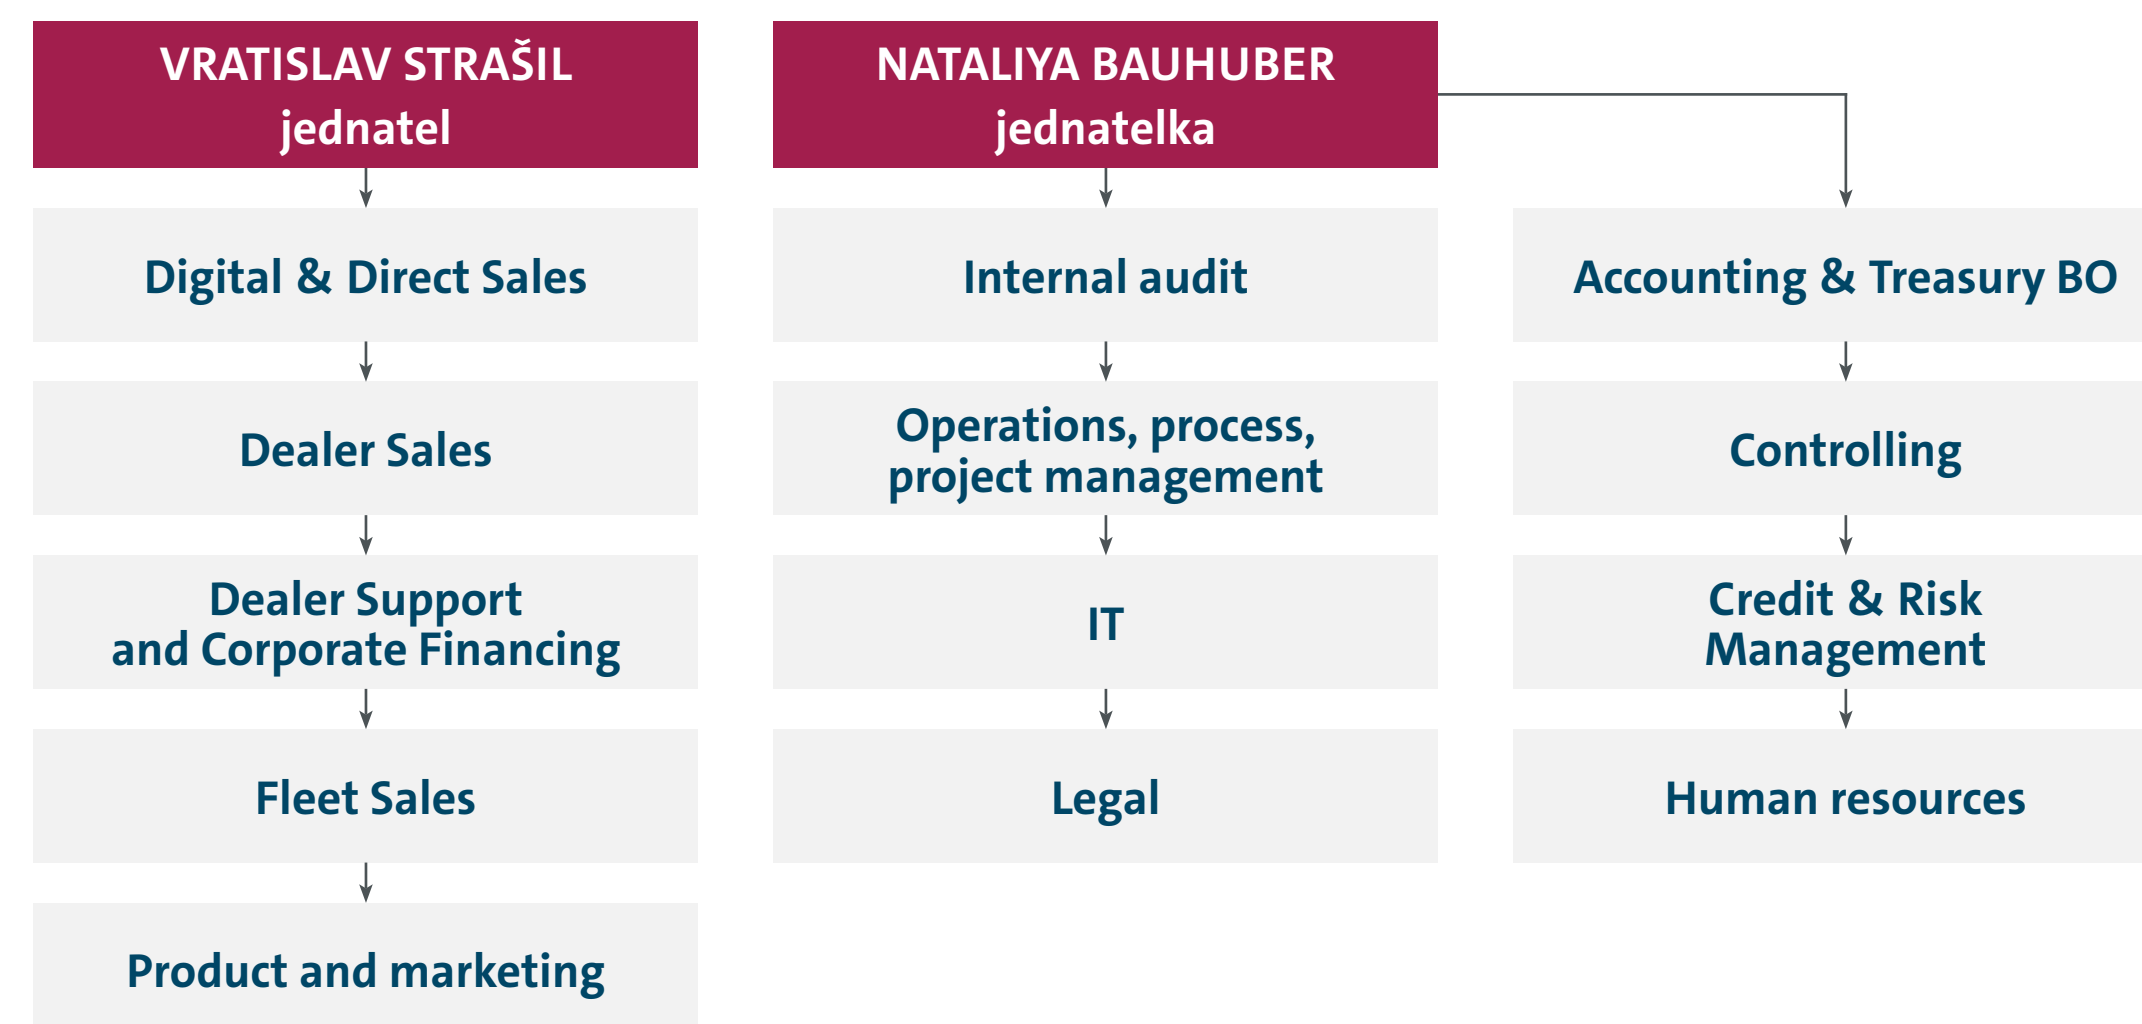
VRATISLAV STRAŠIL
jednatel

Digital & Direct Sales

Dealer Sales

Dealer Support and Corporate Financing

Fleet Sales

Product and marketing

NATALIYA BAUHUBER
jednatelka

Internal audit

Operations, process, project management

IT

Legal

Accounting & Treasury BO

Controlling

Credit & Risk Management

Human resources